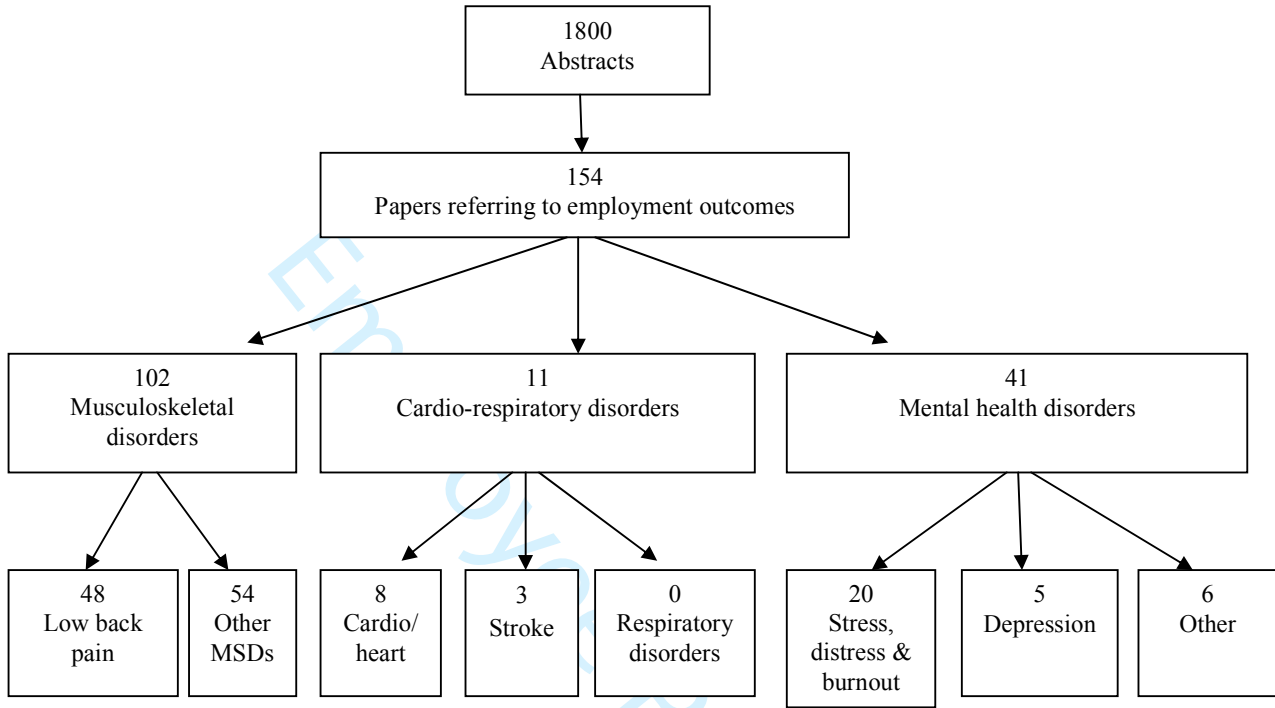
1800
Abstracts

154
Papers referring to employment outcomes

102
Musculoskeletal disorders

11
Cardio-respiratory disorders

41
Mental health disorders

48
Low back pain

54
Other MSDs

8
Cardio/ heart

3
Stroke

0
Respiratory disorders

20
Stress, distress & burnout

5
Depression

6
Other